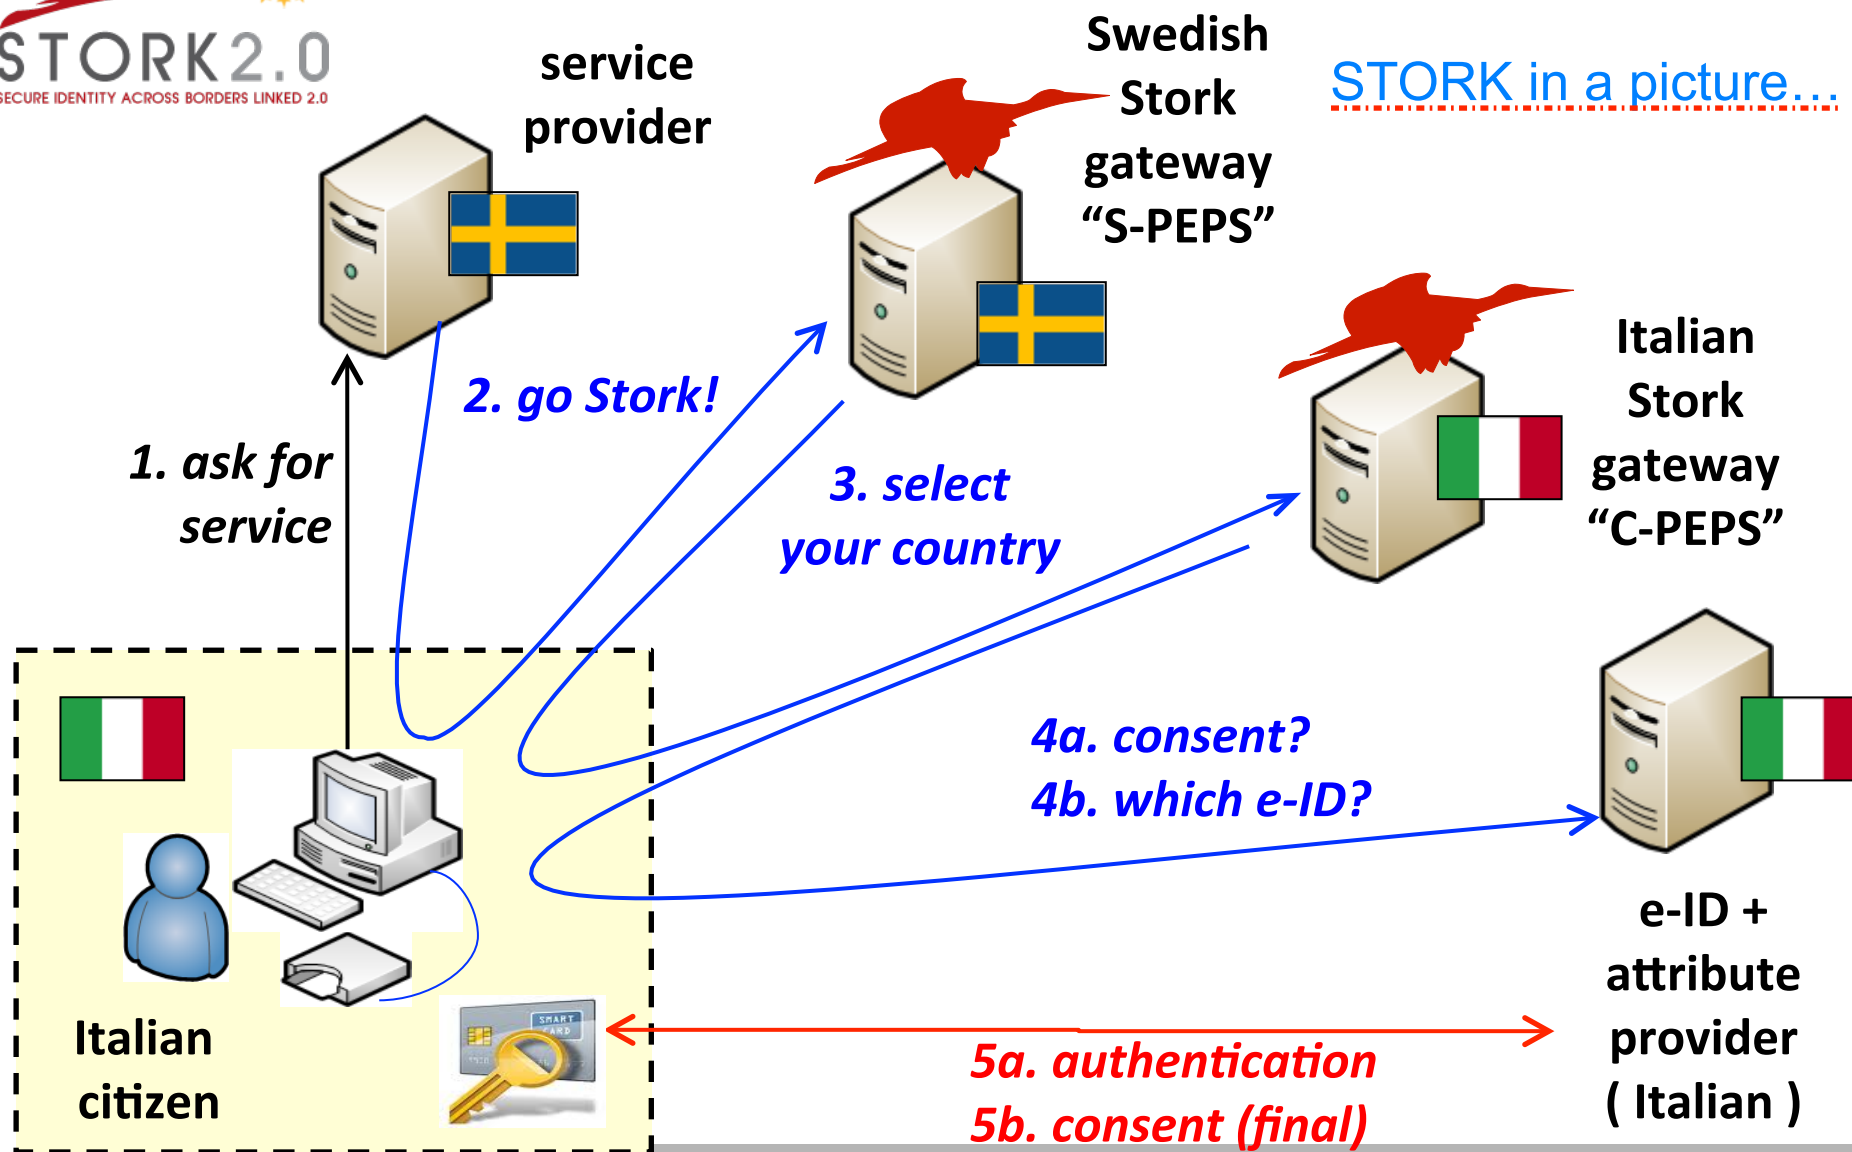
STORK 2.0
SECURE IDENTITY ACROSS BORDERS LINKED 2.0

service provider

Swedish Stork gateway “S-PEPS”

STORK in a picture…

2. go Stork!

Italian Stork gateway “C-PEPS”

1. ask for service

3. select your country

4a. consent?
4b. which e-ID?

e-ID + attribute provider ( Italian )

SMART CARD

Italian citizen

5a. authentication
5b. consent (final)